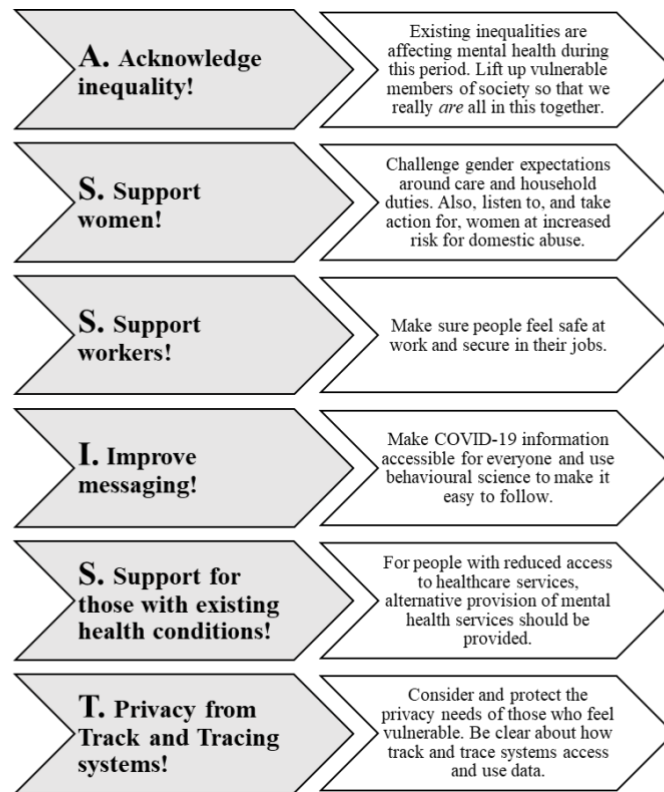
A. Acknowledge inequality!

Existing inequalities are affecting mental health during this period. Lift up vulnerable members of society so that we really *are* all in this together.

S. Support women!

Challenge gender expectations around care and household duties. Also, listen to, and take action for, women at increased risk for domestic abuse.

S. Support workers!

Make sure people feel safe at work and secure in their jobs.

I. Improve messaging!

Make COVID-19 information accessible for everyone and use behavioural science to make it easy to follow.

S. Support for those with existing health conditions!

For people with reduced access to healthcare services, alternative provision of mental health services should be provided.

T. Privacy from Track and Tracing systems!

Consider and protect the privacy needs of those who feel vulnerable. Be clear about how track and trace systems access and use data.